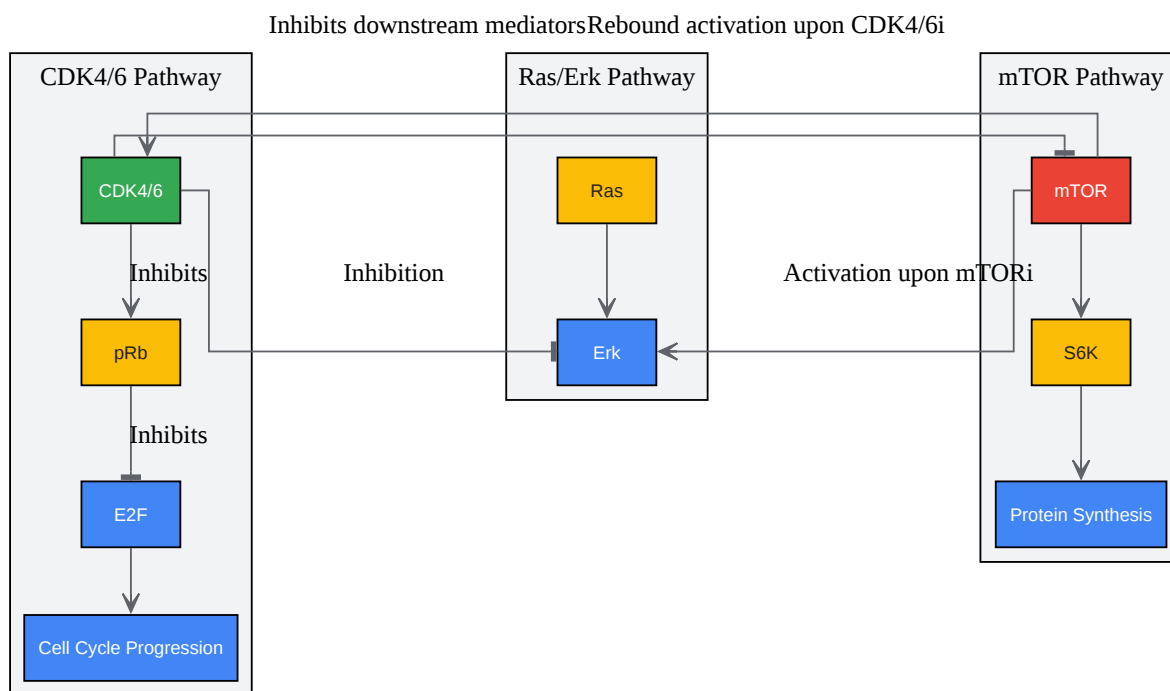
Inhibits downstream mediatorsRebound activation upon CDK4/6i

CDK4/6 Pathway

CDK4/6

Inhibits

pRb

Inhibits

E2F

Cell Cycle Progression

Inhibition

Ras/Erk Pathway

Ras

Erk

Activation upon mTORi

mTOR Pathway

mTOR

S6K

Protein Synthesis